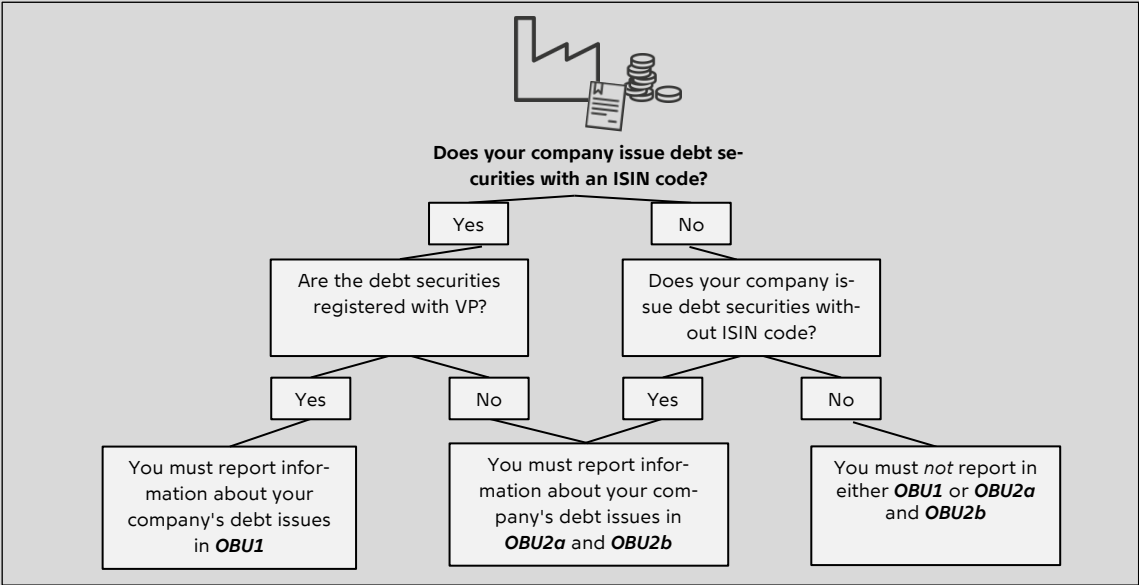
**Does your company issue debt securities with an ISIN code?**

Yes

No

Are the debt securities registered with VP?

Does your company issue debt securities without ISIN code?

Yes

No

Yes

No

You must report information about your company's debt issues in ***OBU1***

You must report information about your company's debt issues in ***OBU2a*** and ***OBU2b***

You must *not* report in either ***OBU1*** or ***OBU2a*** and ***OBU2b***